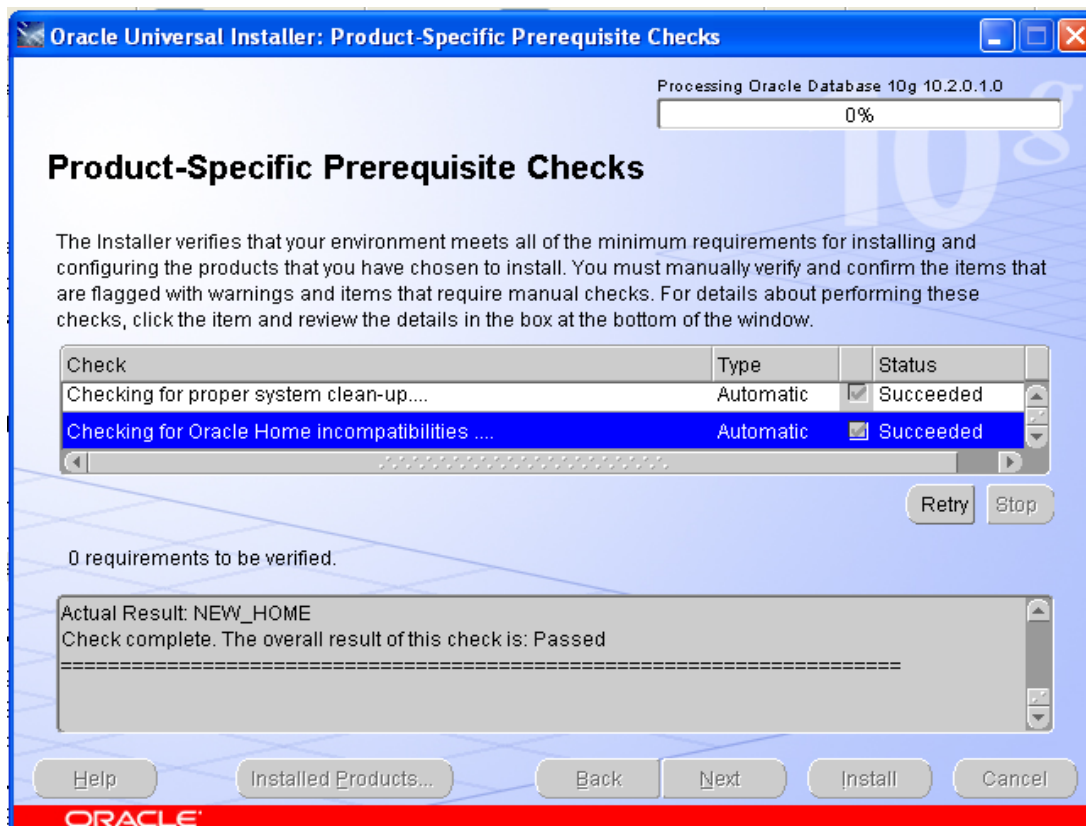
Oracle Universal Installer: Product-Specific Prerequisite Checks

Processing Oracle Database 10g 10.2.0.1.0

0%

Product-Specific Prerequisite Checks

The Installer verifies that your environment meets all of the minimum requirements for installing and configuring the products that you have chosen to install. You must manually verify and confirm the items that are flagged with warnings and items that require manual checks. For details about performing these checks, click the item and review the details in the box at the bottom of the window.

| Check | Type | | Status |
|---|---|---|---|
| Checking for proper system clean-up.... | Automatic | | Succeeded |
| Checking for Oracle Home incompatibilities .... | Automatic | | Succeeded |

Retry Stop

0 requirements to be verified.

Actual Result: NEW_HOME
Check complete. The overall result of this check is: Passed
========================================================================

Help Installed Products... Back Next Install Cancel

ORACLE